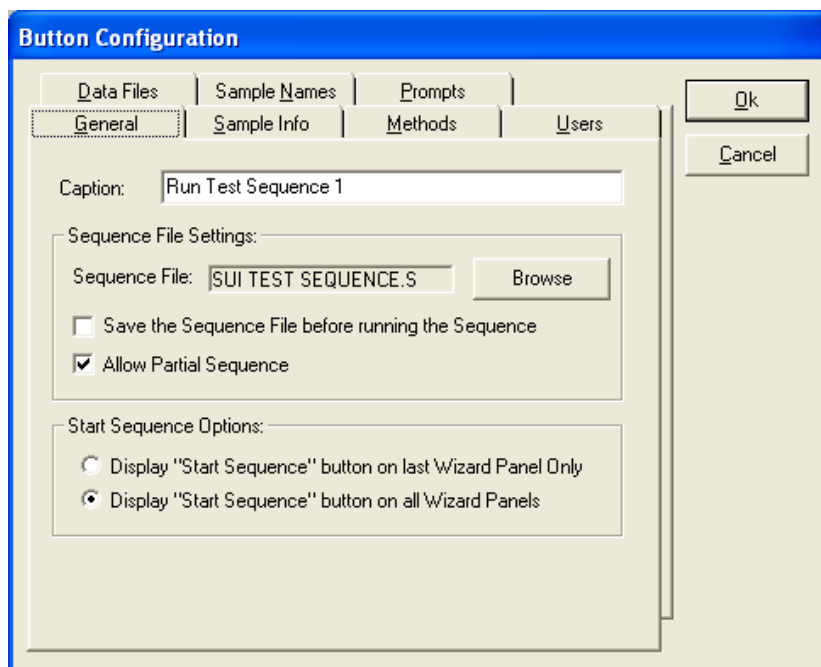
Button Configuration

Data Files
Sample Names
Prompts
General
Sample Info
Methods
Users

Ok
Cancel

Caption: Run Test Sequence 1

Sequence File Settings:
Sequence File: SUI TEST SEQUENCE.S
Browse
Save the Sequence File before running the Sequence
Allow Partial Sequence

Start Sequence Options:
Display "Start Sequence" button on last Wizard Panel Only
Display "Start Sequence" button on all Wizard Panels